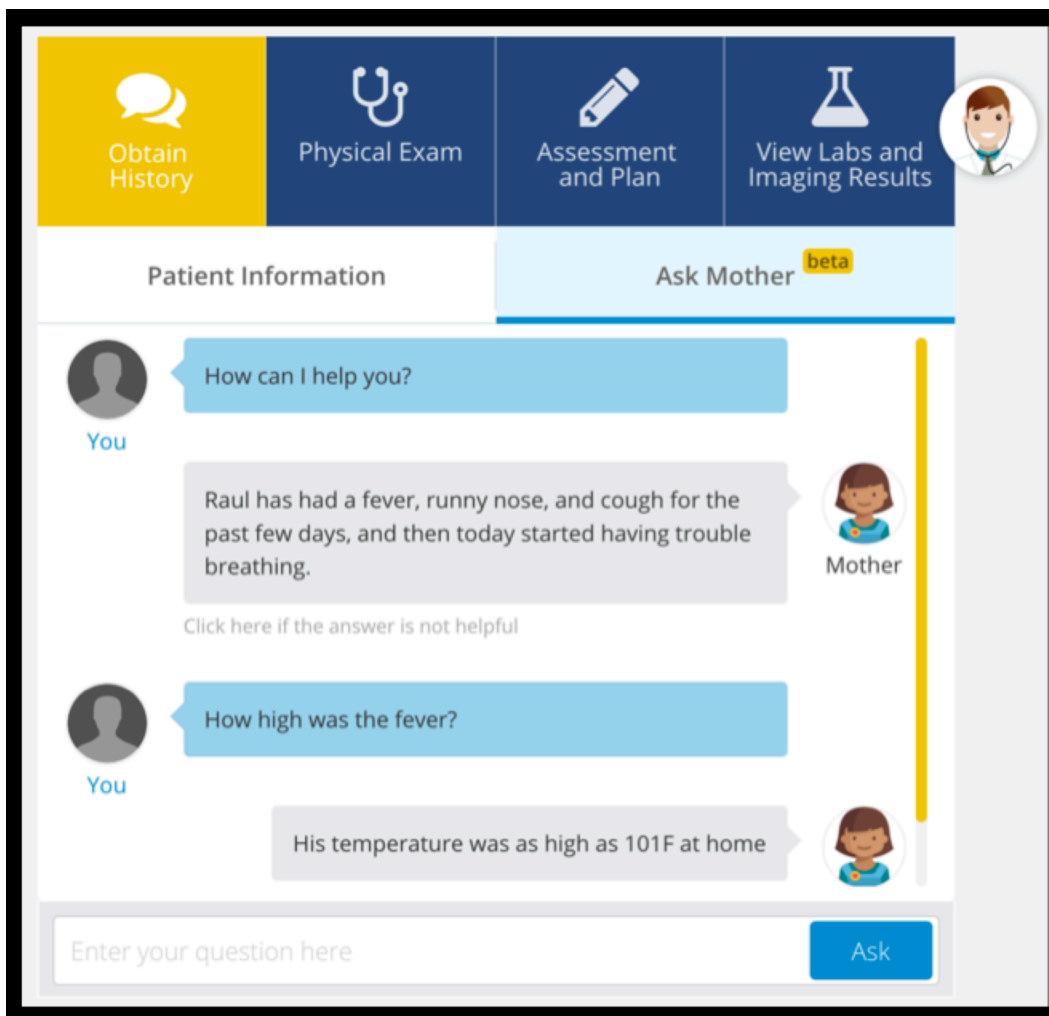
Obtain History

Physical Exam

Assessment and Plan

View Labs and Imaging Results

Patient Information

Ask Mother beta

How can I help you?

You

Raul has had a fever, runny nose, and cough for the past few days, and then today started having trouble breathing.

Mother

Click here if the answer is not helpful

How high was the fever?

You

His temperature was as high as 101F at home

Enter your question here

Ask